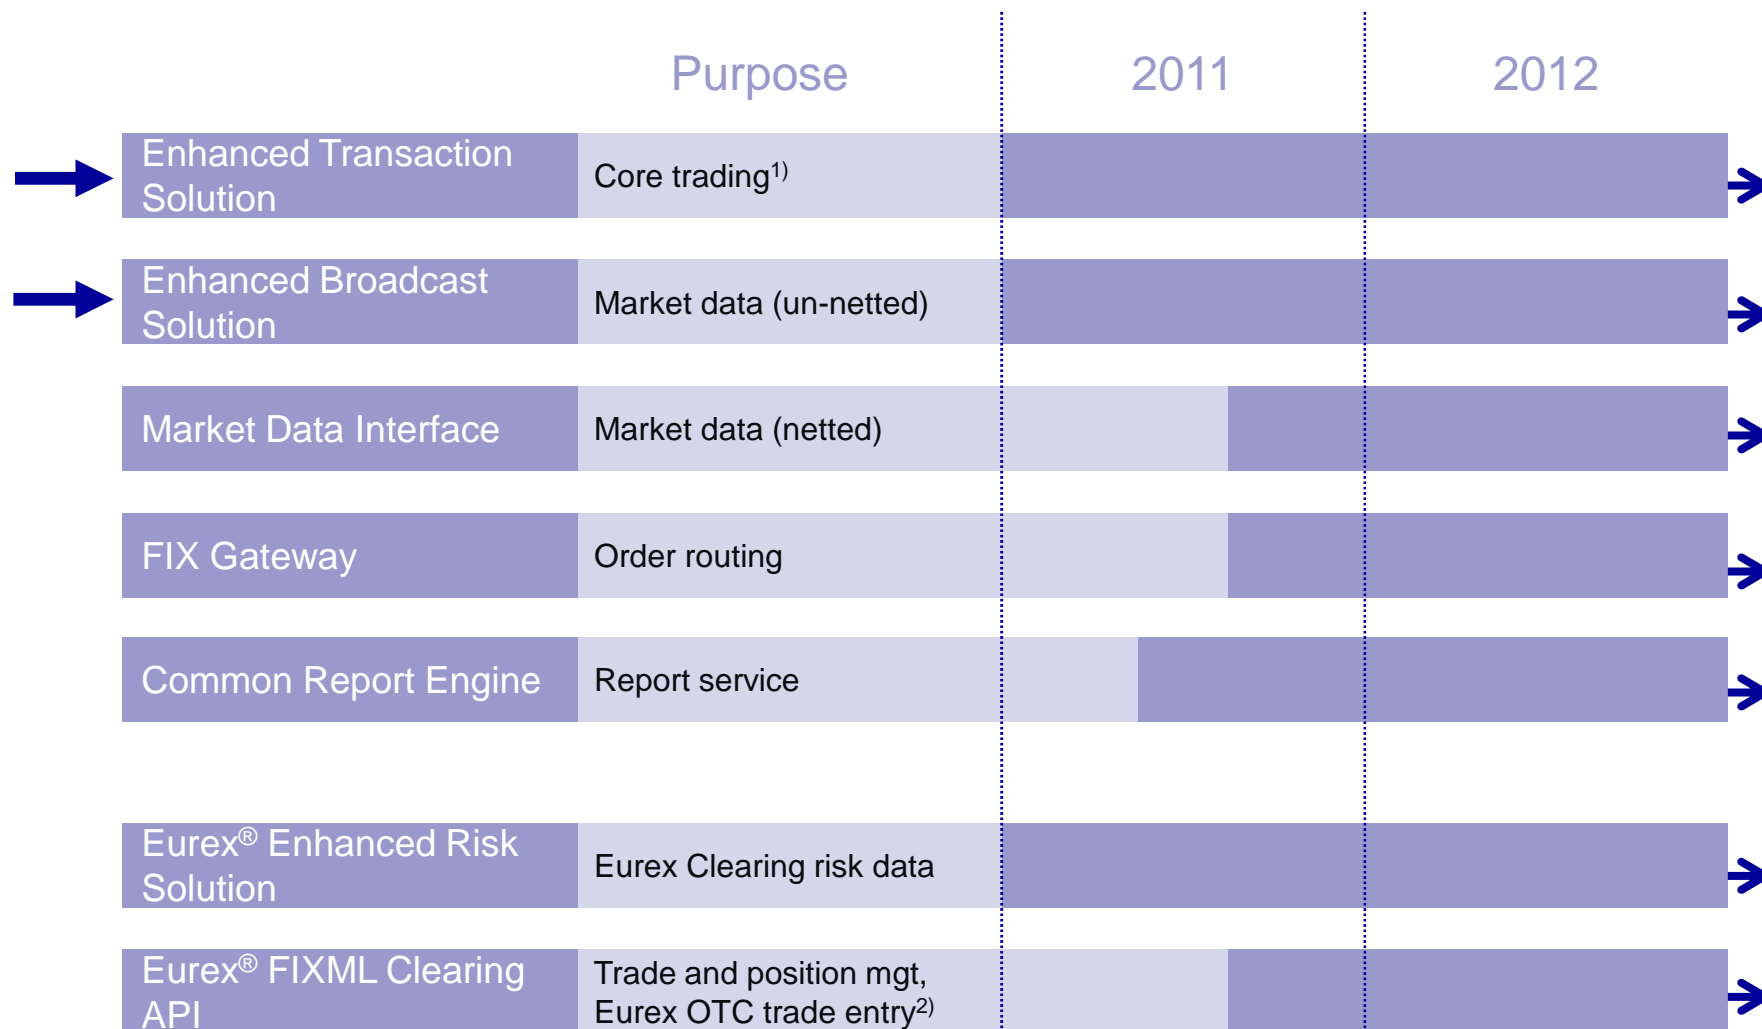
| | Purpose | 2011 | 2012 |
|---|---|---|---|
| Enhanced Transaction Solution | Core trading$^{1)}$ | | |
| Enhanced Broadcast Solution | Market data (un-netted) | | |
| Market Data Interface | Market data (netted) | | |
| FIX Gateway | Order routing | | |
| Common Report Engine | Report service | | |
| Eurex® Enhanced Risk Solution | Eurex Clearing risk data | | |
| Eurex® FIXML Clearing API | Trade and position mgt, Eurex OTC trade entry$^{2)}$ | | |